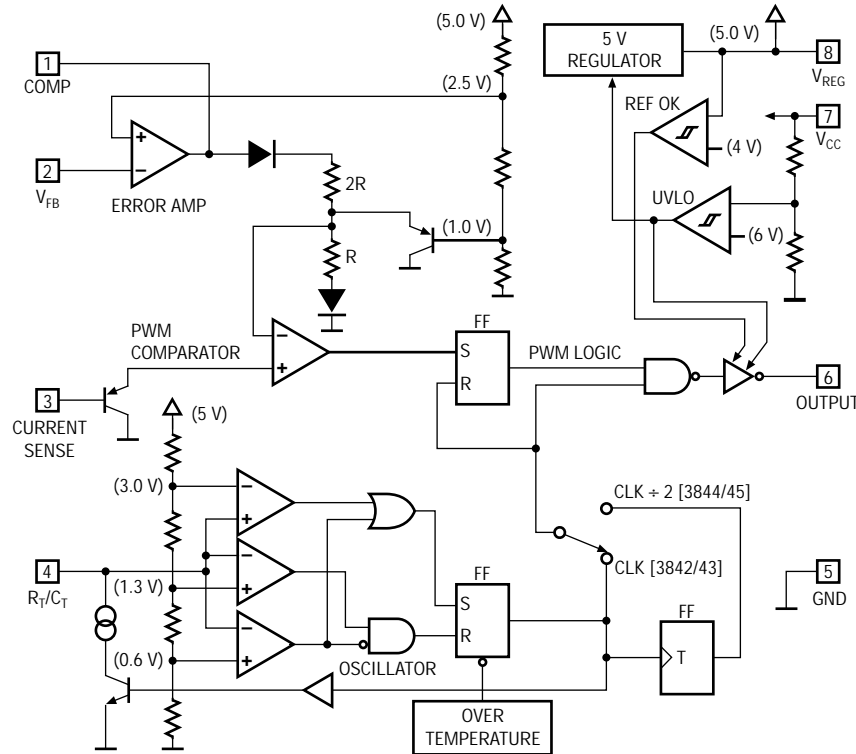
(5.0 V)

1
COMP

(2.5 V)

2
$V_{FB}$

ERROR AMP

2R

(1.0 V)

R

PWM
COMPARATOR

3
CURRENT
SENSE

(5 V)

(3.0 V)

4
$R_T/C_T$

(1.3 V)

(0.6 V)

5 V
REGULATOR

(5.0 V)

8
$V_{REG}$

REF OK

(4 V)

7
$V_{CC}$

UVLO

(6 V)

FF
S
R

PWM LOGIC

6
OUTPUT

CLK ÷ 2 [3844/45]

CLK [3842/43]

5
GND

FF
S
R

OSCILLATOR

FF
T

OVER
TEMPERATURE